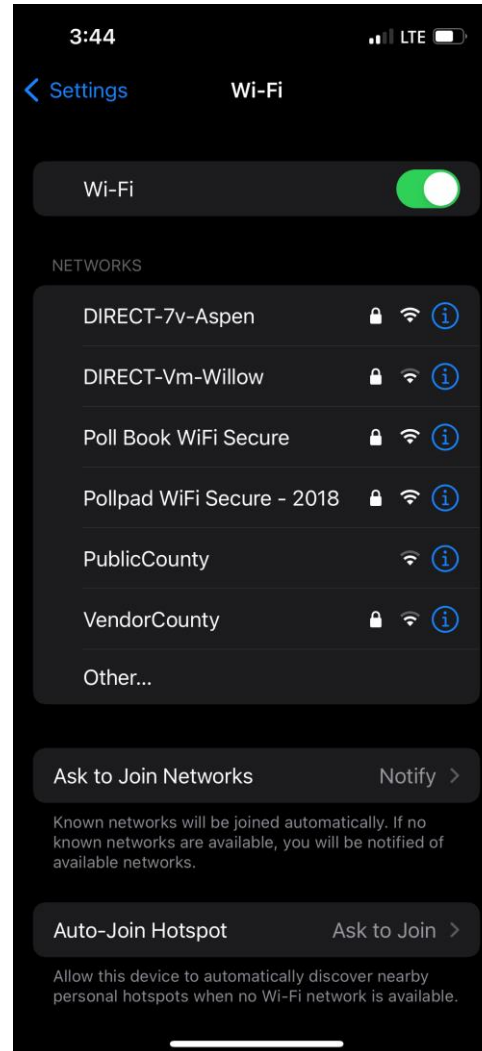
3:44

LTE

Settings

Wi-Fi

Wi-Fi

NETWORKS

DIRECT-7v-Aspen

DIRECT-Vm-Willow

Poll Book WiFi Secure

Pollpad WiFi Secure - 2018

PublicCounty

VendorCounty

Other...

Ask to Join Networks

Notify

Known networks will be joined automatically. If no known networks are available, you will be notified of available networks.

Auto-Join Hotspot

Ask to Join

Allow this device to automatically discover nearby personal hotspots when no Wi-Fi network is available.